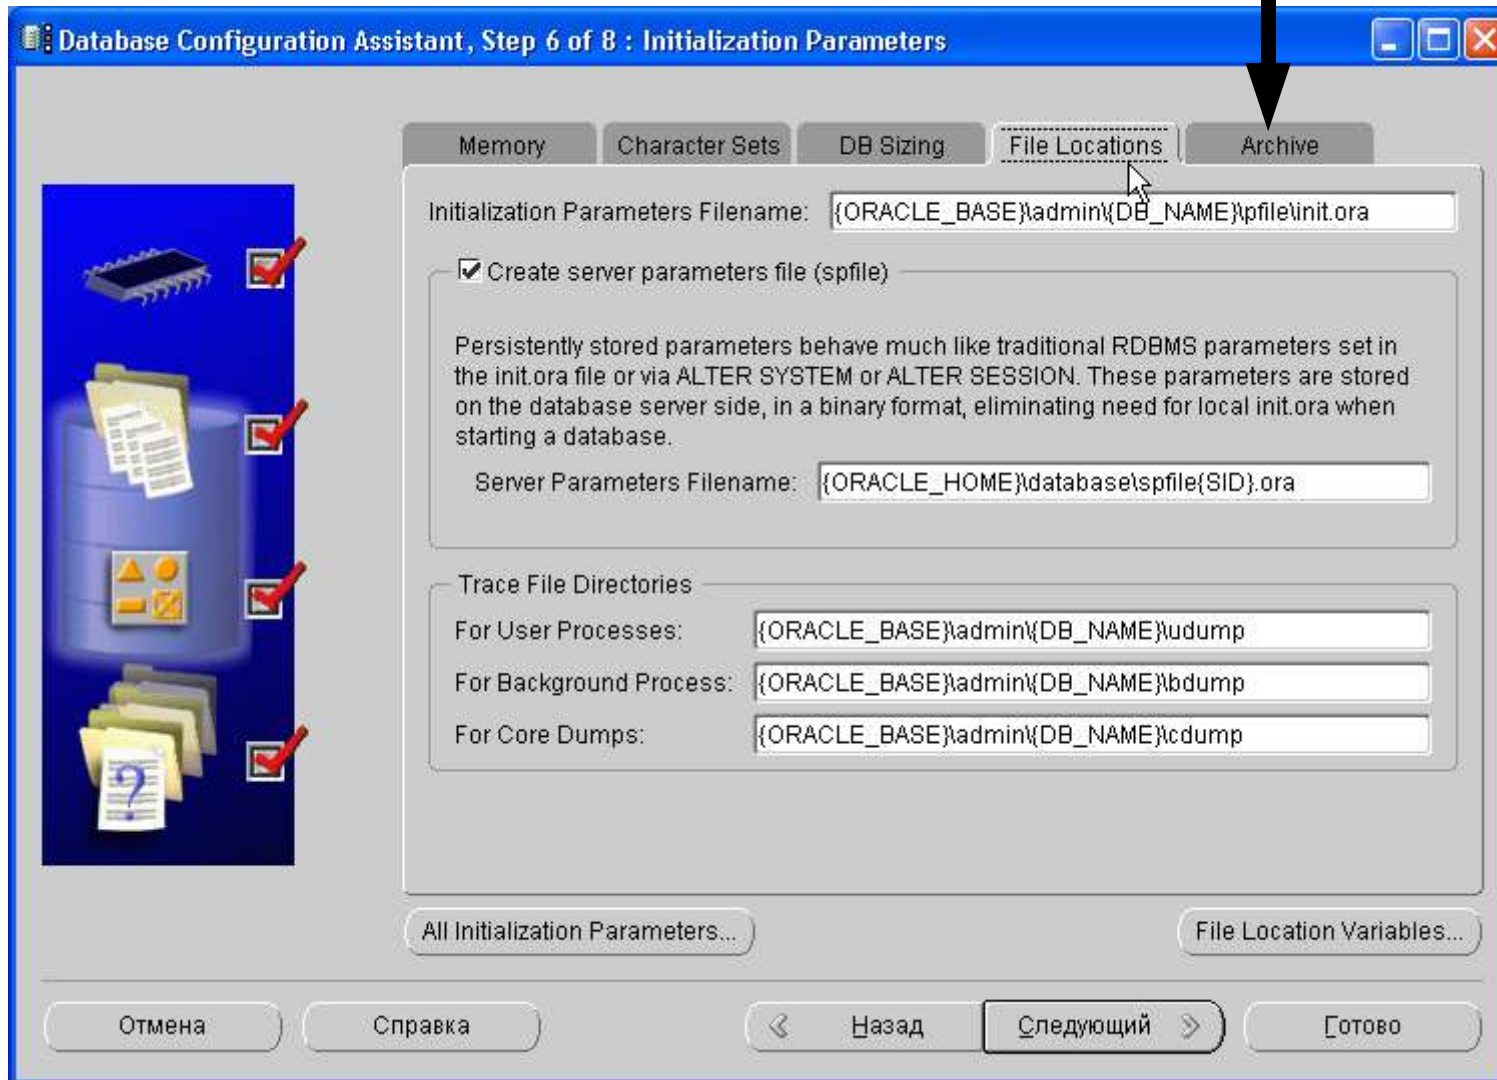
Database Configuration Assistant, Step 6 of 8 : Initialization Parameters

Memory | Character Sets | DB Sizing | File Locations | Archive

Initialization Parameters Filename: {ORACLE_BASE}\admin\{DB_NAME}\pfile\init.ora

Create server parameters file (spfile)

Persistently stored parameters behave much like traditional RDBMS parameters set in the init.ora file or via ALTER SYSTEM or ALTER SESSION. These parameters are stored on the database server side, in a binary format, eliminating need for local init.ora when starting a database.

Server Parameters Filename: {ORACLE_HOME}\database\spfile{SID}.ora

Trace File Directories

For User Processes: {ORACLE_BASE}\admin\{DB_NAME}\udump

For Background Process: {ORACLE_BASE}\admin\{DB_NAME}\bdump

For Core Dumps: {ORACLE_BASE}\admin\{DB_NAME}\cdump

All Initialization Parameters...

File Location Variables...

Отмена

Справка

Назад

Следующий

Готово